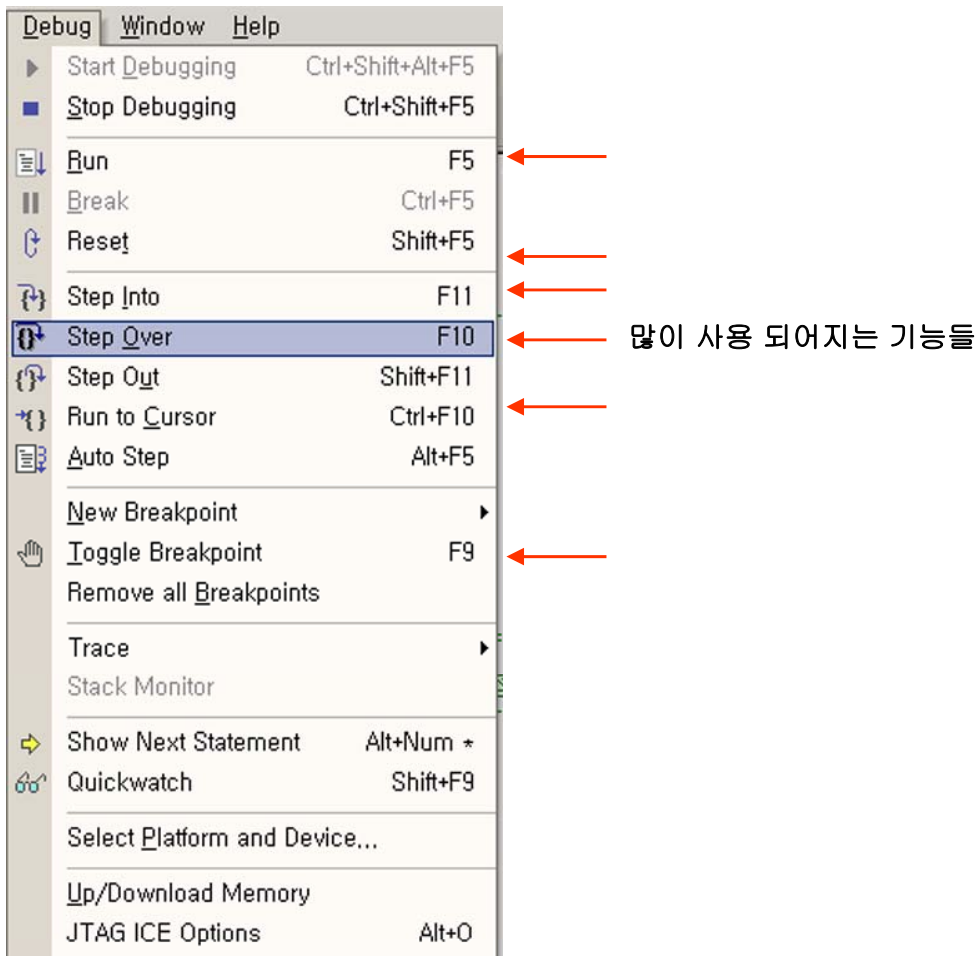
Debug Window Help

Start Debugging Ctrl+Shift+Alt+F5
Stop Debugging Ctrl+Shift+F5

Run F5
Break Ctrl+F5
Reset Shift+F5

Step Into F11
Step Over F10
Step Out Shift+F11
Run to Cursor Ctrl+F10
Auto Step Alt+F5

New Breakpoint
Toggle Breakpoint F9
Remove all Breakpoints

Trace
Stack Monitor

Show Next Statement Alt+Num *
Quickwatch Shift+F9

Select Platform and Device...

Up/Download Memory
JTAG ICE Options Alt+O

많이 사용 되어지는 기능들